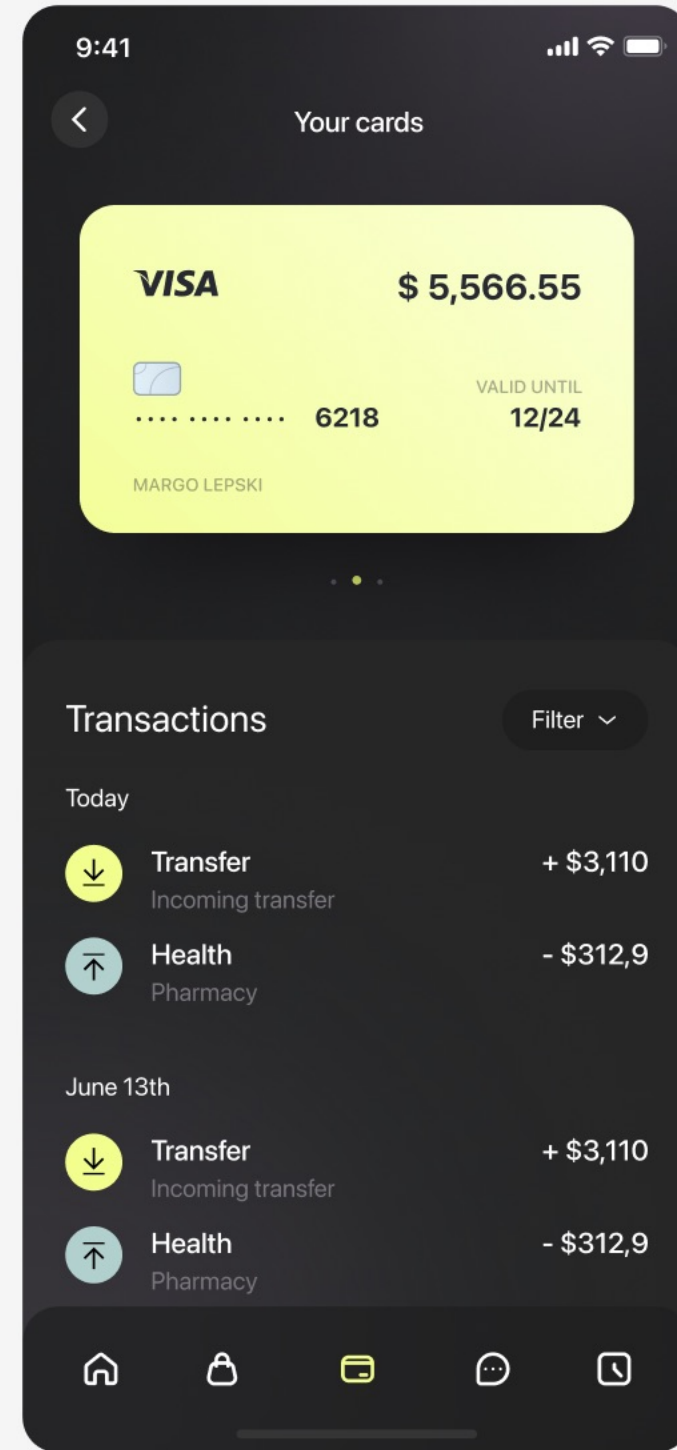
9:41

Your cards

VISA
$ 5,566.55

VALID UNTIL
•••• •••• •••• 6218
12/24

MARGO LEPSKI

Transactions

Filter

Today

Transfer
Incoming transfer
+ $3,110

Health
Pharmacy
- $312,9

June 13th

Transfer
Incoming transfer
+ $3,110

Health
Pharmacy
- $312,9